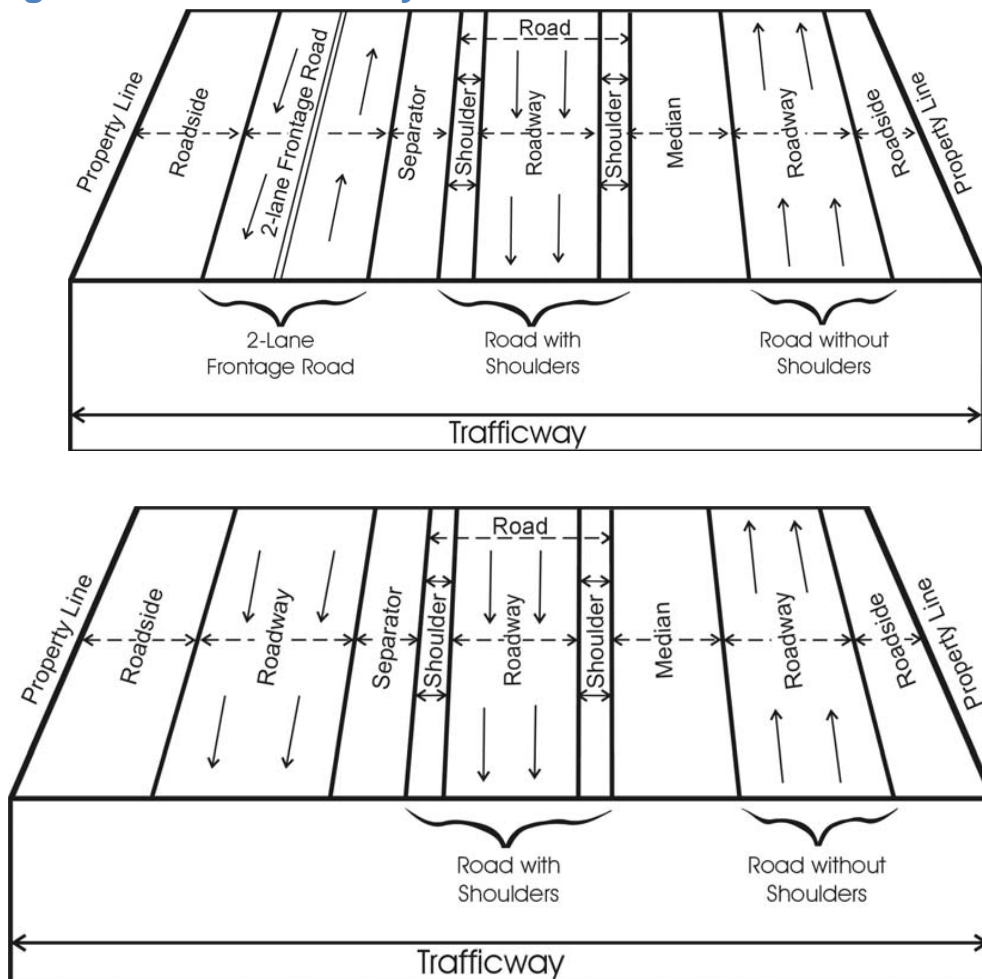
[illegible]

Property Line
Roadside
2-lane Frontage Road
Separator
Shoulder
Road
Roadway
Shoulder
Median
Roadway
Roadside
Property Line

2-Lane Frontage Road
Road with Shoulders
Road without Shoulders
Trafficway

Property Line
Roadside
Roadway
Separator
Shoulder
Road
Roadway
Shoulder
Median
Roadway
Roadside
Property Line

Road with Shoulders
Road without Shoulders
Trafficway